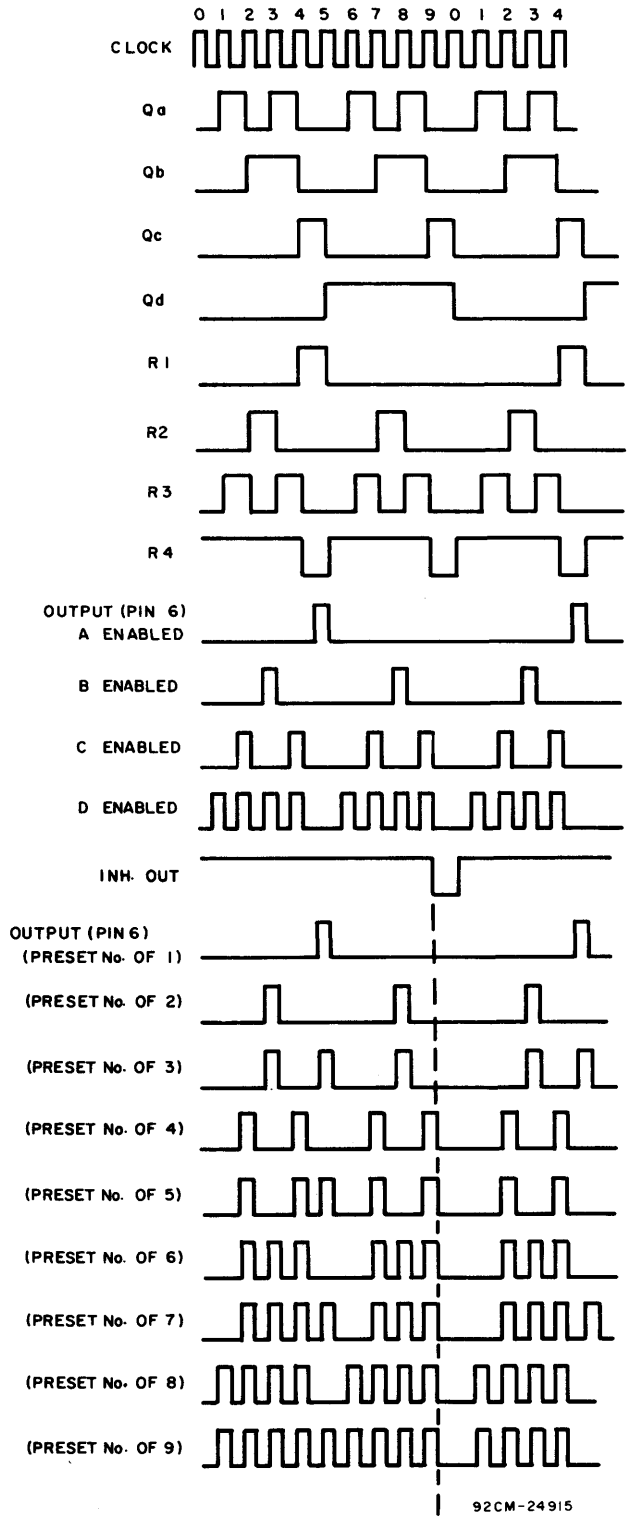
0 1 2 3 4 5 6 7 8 9 0 1 2 3 4

CLOCK

Qa

Qb

Qc

Qd

R1

R2

R3

R4

OUTPUT (PIN 6) A ENABLED

B ENABLED

C ENABLED

D ENABLED

INH. OUT

OUTPUT (PIN 6) (PRESET No. OF 1)

(PRESET No. OF 2)

(PRESET No. OF 3)

(PRESET No. OF 4)

(PRESET No. OF 5)

(PRESET No. OF 6)

(PRESET No. OF 7)

(PRESET No. OF 8)

(PRESET No. OF 9)

92CM-24915